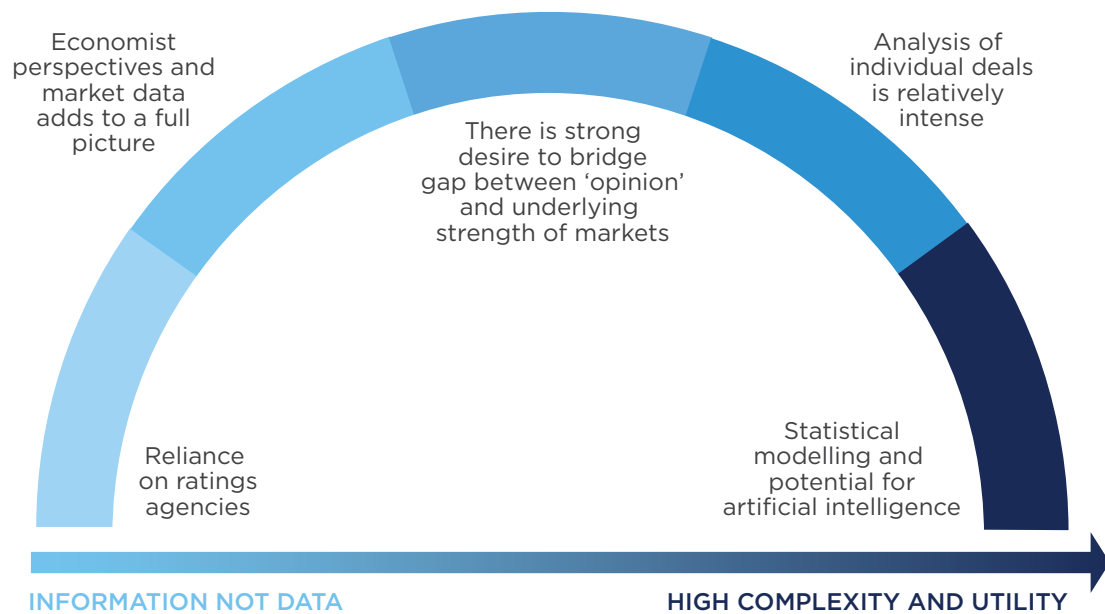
Economist perspectives and market data adds to a full picture

There is strong desire to bridge gap between ‘opinion’ and underlying strength of markets

Analysis of individual deals is relatively intense

Reliance on ratings agencies

Statistical modelling and potential for artificial intelligence

INFORMATION NOT DATA

HIGH COMPLEXITY AND UTILITY